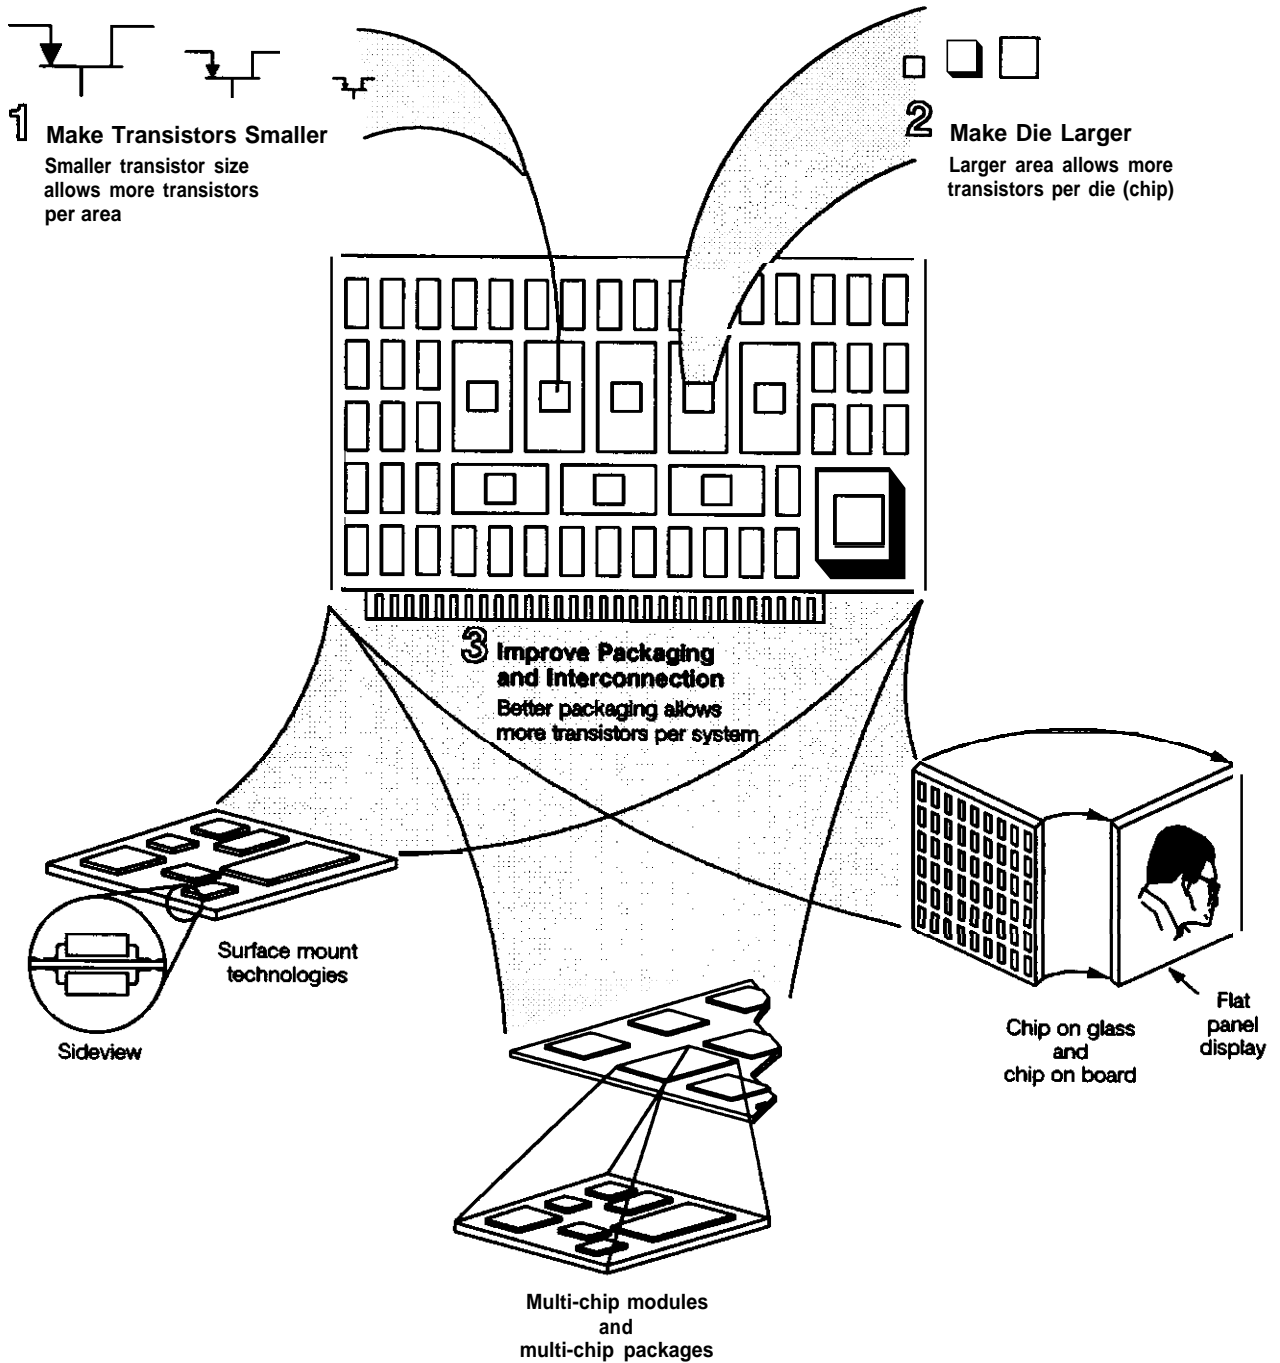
1 Make Transistors Smaller
Smaller transistor size allows more transistors per area

2 Make Die Larger
Larger area allows more transistors per die (chip)

3 Improve Packaging and Interconnection
Better packaging allows more transistors per system

Surface mount technologies

Sideview

Chip on glass and chip on board

Flat panel display

Multi-chip modules and multi-chip packages